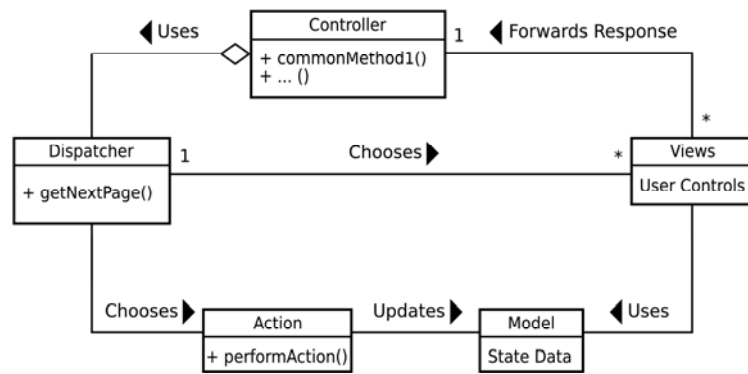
Uses

Controller

+ commonMethod1()
+ ... ()

1

Forwards Response

*

Dispatcher

+ getNextPage()

1

Chooses

*

Views

User Controls

Chooses

Action

+ performAction()

Updates

Model

State Data

Uses